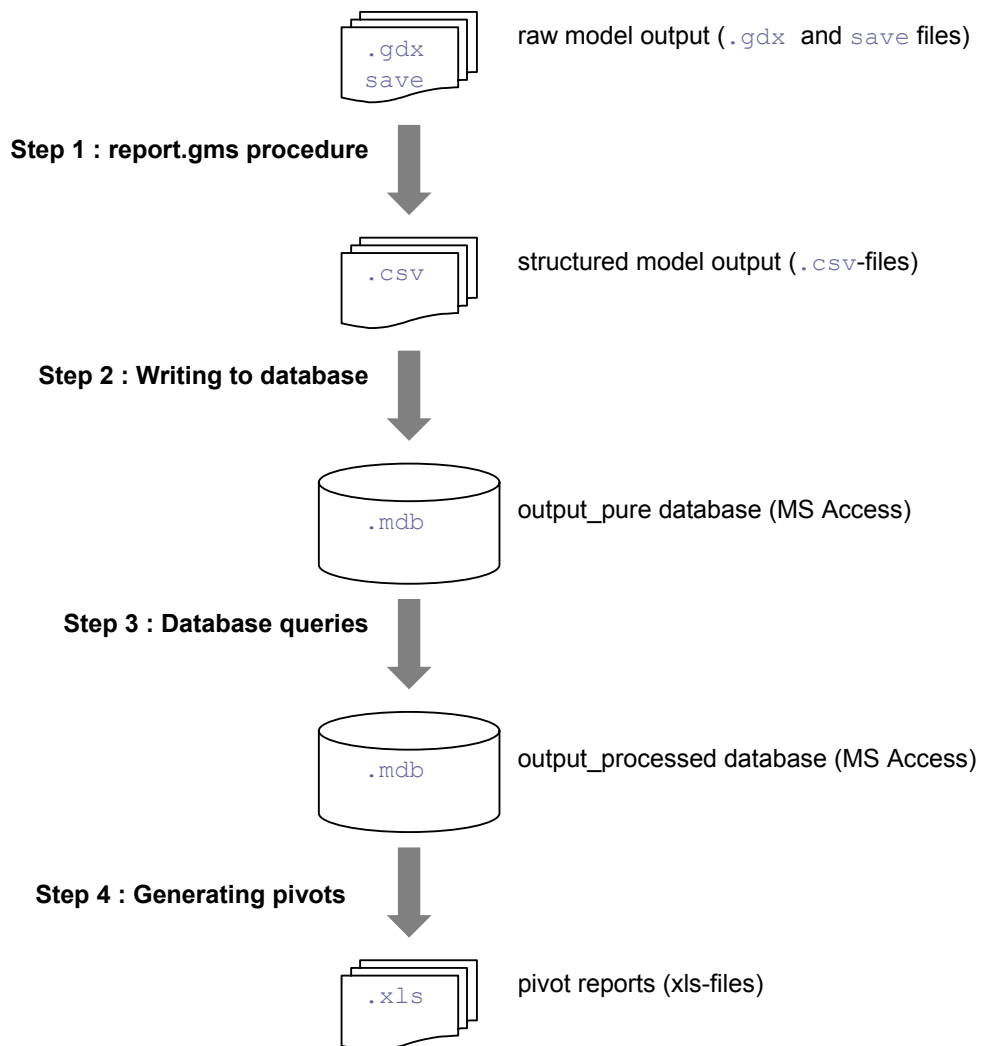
.gdx
save

raw model output (.gdx and save files)

Step 1 : report.gms procedure

.csv

structured model output (.csv-files)

Step 2 : Writing to database

.mdb

output_pure database (MS Access)

Step 3 : Database queries

.mdb

output_processed database (MS Access)

Step 4 : Generating pivots

.xls

pivot reports (xls-files)